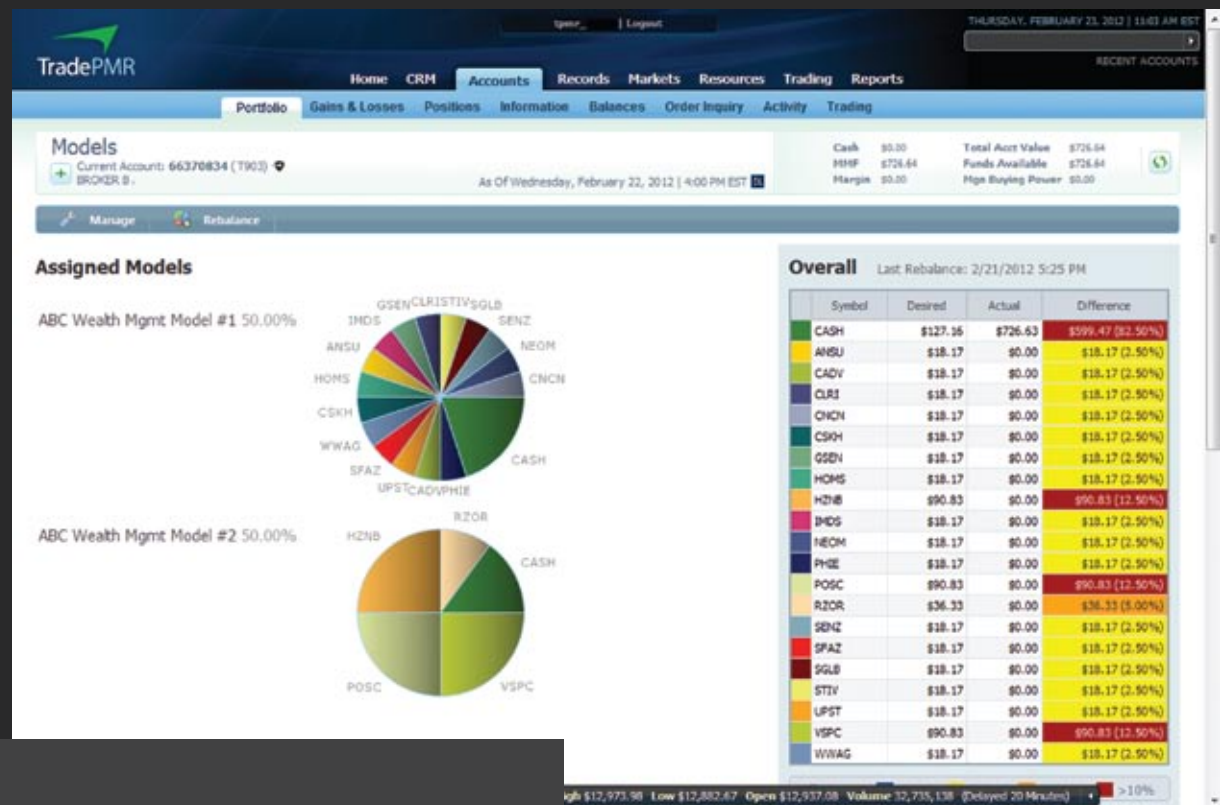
TradePMR

tpmr_ | Logout

THURSDAY, FEBRUARY 23, 2012 | 11:03 AM EST

RECENT ACCOUNTS

Home CRM Accounts Records Markets Resources Trading Reports

Portfolio Gains & Losses Positions Information Balances Order Inquiry Activity Trading

Models
Current Account: 66370834 (T903)
BROKER B.

As Of Wednesday, February 22, 2012 | 4:00 PM EST

Cash $0.00
MMF $726.64
Margin $0.00

Total Acct Value $726.64
Funds Available $726.64
Mgn Buying Power $0.00

Manage Rebalance

Assigned Models

ABC Wealth Mgmt Model #1 50.00%

GSEN CLRI STIV SGLB SENZ NEOM CNCN CASH PHIE CADV UPST SFAZ WWAG CSKH HOMS ANSU IMDS

ABC Wealth Mgmt Model #2 50.00%

RZOR CASH VSPC POSC HZNB

Overall Last Rebalance: 2/21/2012 5:25 PM

| Symbol | Desired | Actual | Difference |
|---|---|---|---|
| CASH | $127.16 | $726.63 | $599.47 (82.50%) |
| ANSU | $18.17 | $0.00 | $18.17 (2.50%) |
| CADV | $18.17 | $0.00 | $18.17 (2.50%) |
| CLRI | $18.17 | $0.00 | $18.17 (2.50%) |
| CNCN | $18.17 | $0.00 | $18.17 (2.50%) |
| CSKH | $18.17 | $0.00 | $18.17 (2.50%) |
| GSEN | $18.17 | $0.00 | $18.17 (2.50%) |
| HOMS | $18.17 | $0.00 | $18.17 (2.50%) |
| HZNB | $90.83 | $0.00 | $90.83 (12.50%) |
| IMDS | $18.17 | $0.00 | $18.17 (2.50%) |
| NEOM | $18.17 | $0.00 | $18.17 (2.50%) |
| PHIE | $18.17 | $0.00 | $18.17 (2.50%) |
| POSC | $90.83 | $0.00 | $90.83 (12.50%) |
| RZOR | $36.33 | $0.00 | $36.33 (5.00%) |
| SENZ | $18.17 | $0.00 | $18.17 (2.50%) |
| SFAZ | $18.17 | $0.00 | $18.17 (2.50%) |
| SGLB | $18.17 | $0.00 | $18.17 (2.50%) |
| STIV | $18.17 | $0.00 | $18.17 (2.50%) |
| UPST | $18.17 | $0.00 | $18.17 (2.50%) |
| VSPC | $90.83 | $0.00 | $90.83 (12.50%) |
| WWAG | $18.17 | $0.00 | $18.17 (2.50%) |

>10%

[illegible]gh $12,973.98 Low $12,882.67 Open $12,937.08 Volume 32,735,138 (Delayed 20 Minutes)